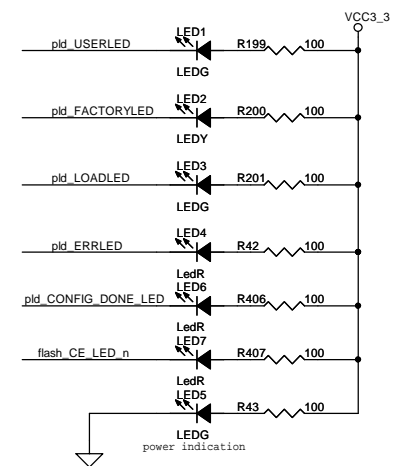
VCC3_3

pld_USERLED LED1 R199 100 LEDG

pld_FACTORYLED LED2 R200 100 LEDY

pld_LOADLED LED3 R201 100 LEDG

pld_ERRLED LED4 R42 100 LedR

pld_CONFIG_DONE_LED LED6 R406 100 LedR

flash_CE_LED_n LED7 R407 100 LedR

LED5 R43 100 LEDG
power indication